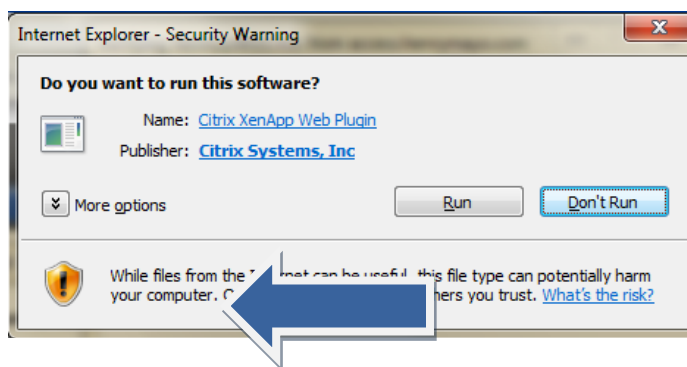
Internet Explorer - Security Warning

Do you want to run this software?

Name: Citrix XenApp Web Plugin

Publisher: Citrix Systems, Inc

More options

Run

Don't Run

While files from the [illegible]rnet can be useful, this file type can potentially harm your computer. O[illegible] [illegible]hers you trust. What's the risk?